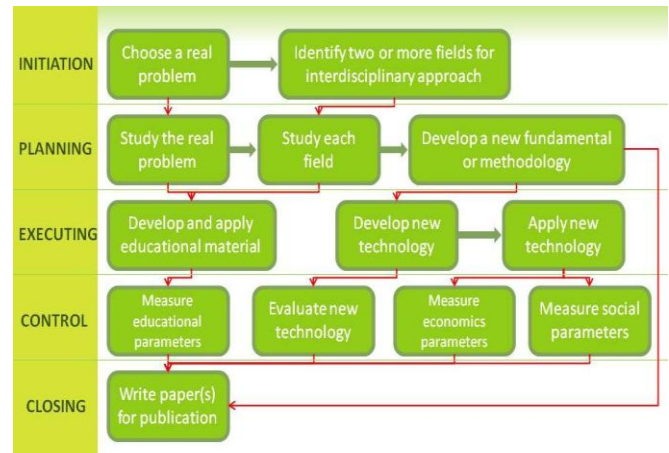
INITIATION

Choose a real problem

Identify two or more fields for interdisciplinary approach

PLANNING

Study the real problem

Study each field

Develop a new fundamental or methodology

EXECUTING

Develop and apply educational material

Develop new technology

Apply new technology

CONTROL

Measure educational parameters

Evaluate new technology

Measure economics parameters

Measure social parameters

CLOSING

Write paper(s) for publication